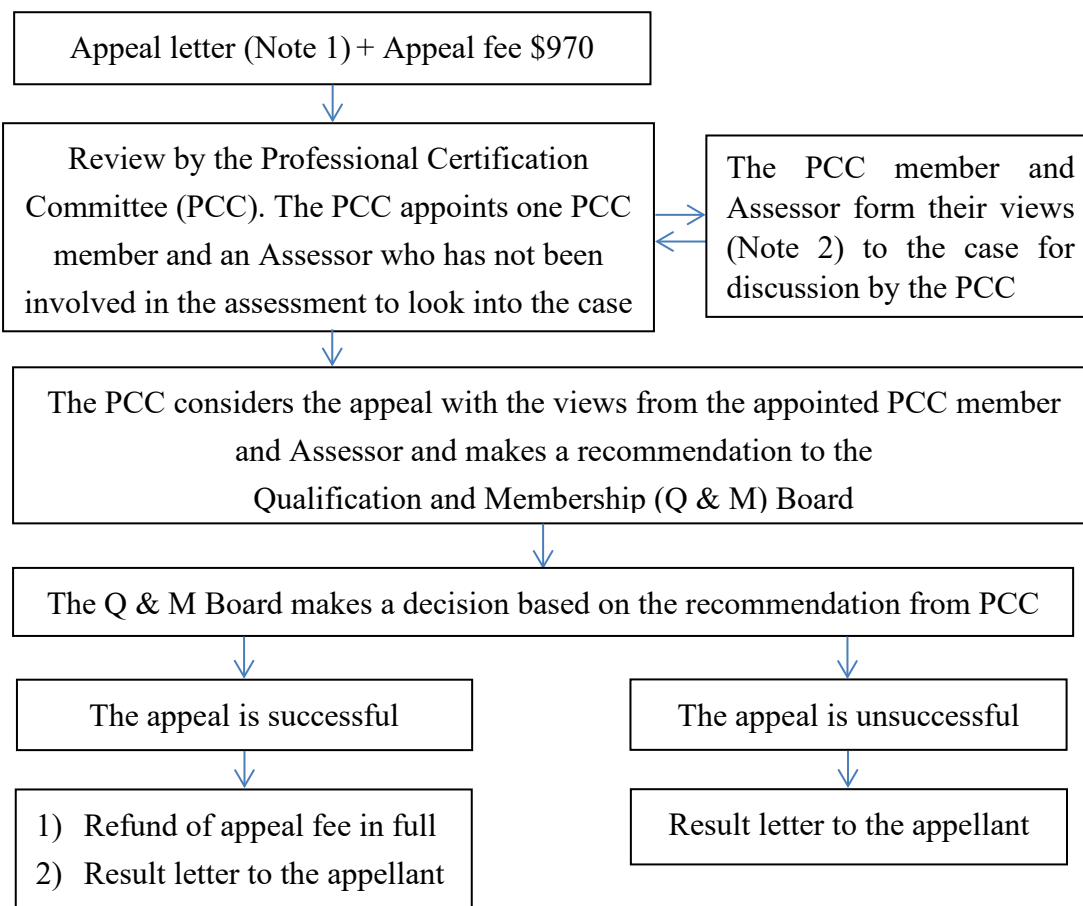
Appeal letter (Note 1) + Appeal fee \$970

Review by the Professional Certification Committee (PCC). The PCC appoints one PCC member and an Assessor who has not been involved in the assessment to look into the case

The PCC member and Assessor form their views (Note 2) to the case for discussion by the PCC

The PCC considers the appeal with the views from the appointed PCC member and Assessor and makes a recommendation to the Qualification and Membership (Q & M) Board

The Q & M Board makes a decision based on the recommendation from PCC

The appeal is successful

The appeal is unsuccessful

1) Refund of appeal fee in full
2) Result letter to the appellant

Result letter to the appellant